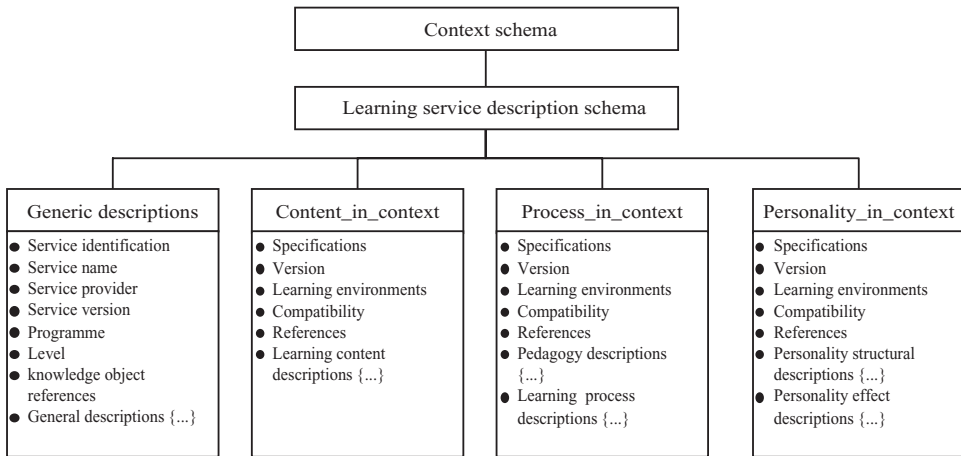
Context schema

Learning service description schema

Generic descriptions
- Service identification
- Service name
- Service provider
- Service version
- Programme
- Level
- knowledge object references
- General descriptions {...}

Content_in_context
- Specifications
- Version
- Learning environments
- Compatibility
- References
- Learning content descriptions {...}

Process_in_context
- Specifications
- Version
- Learning environments
- Compatibility
- References
- Pedagogy descriptions {...}
- Learning process descriptions {...}

Personality_in_context
- Specifications
- Version
- Learning environments
- Compatibility
- References
- Personality structural descriptions {...}
- Personality effect descriptions {...}